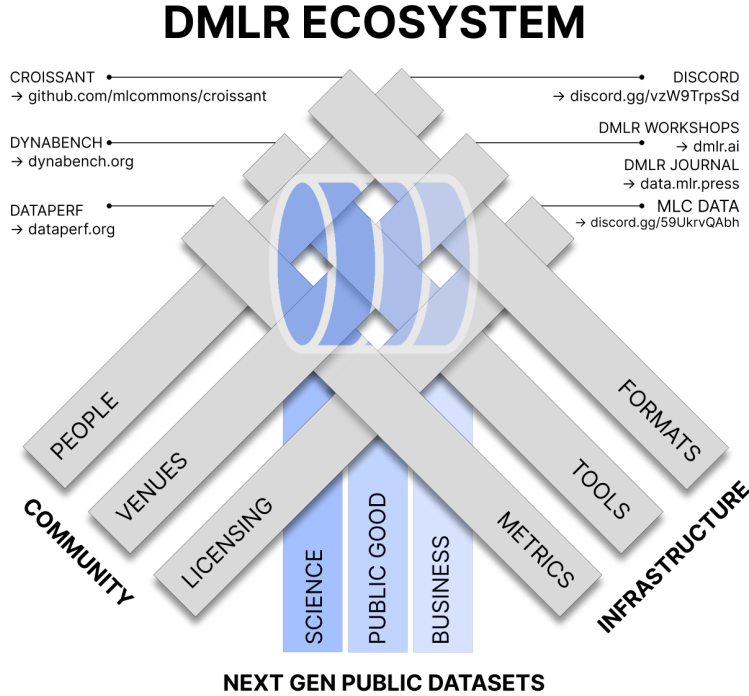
DMLR ECOSYSTEM

CROISSANT
→ github.com/mlcommons/croissant

DYNABENCH
→ dynabench.org

DATAPERF
→ dataperf.org

DISCORD
→ discord.gg/vzW9TrpsSd

DMLR WORKSHOPS
→ dmlr.ai

DMLR JOURNAL
→ data.mlr.press

MLC DATA
→ discord.gg/59UkrvQAbh

PEOPLE

VENUES

LICENSING

SCIENCE

PUBLIC GOOD

BUSINESS

METRICS

TOOLS

FORMATS

COMMUNITY

INFRASTRUCTURE

NEXT GEN PUBLIC DATASETS